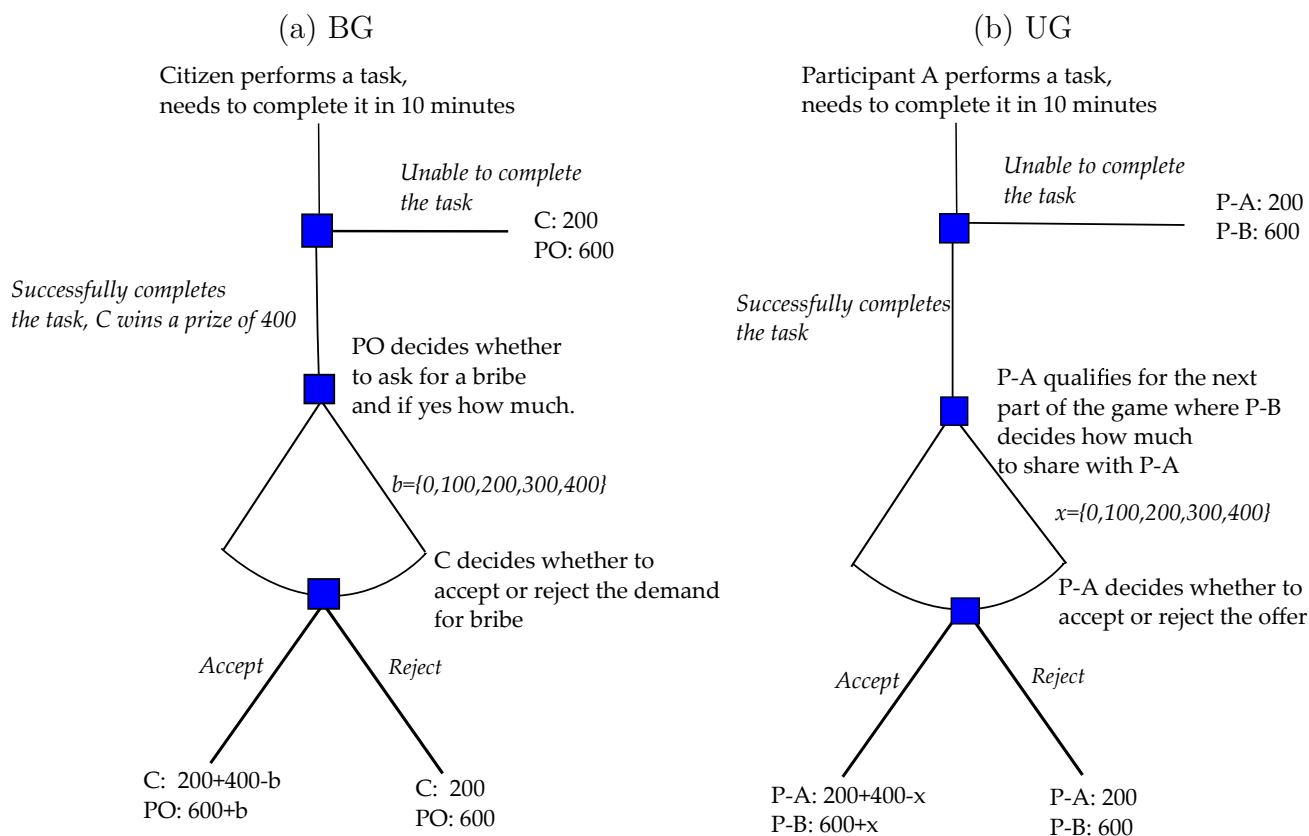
(a) BG

Citizen performs a task, needs to complete it in 10 minutes

Unable to complete the task

C: 200
PO: 600

Successfully completes the task, C wins a prize of 400

PO decides whether to ask for a bribe and if yes how much.

b={0,100,200,300,400}

C decides whether to accept or reject the demand for bribe

Accept

Reject

C: 200+400-b
PO: 600+b

C: 200
PO: 600

(b) UG

Participant A performs a task, needs to complete it in 10 minutes

Unable to complete the task

P-A: 200
P-B: 600

Successfully completes the task

P-A qualifies for the next part of the game where P-B decides how much to share with P-A

x={0,100,200,300,400}

P-A decides whether to accept or reject the offer

Accept

Reject

P-A: 200+400-x
P-B: 600+x

P-A: 200
P-B: 600